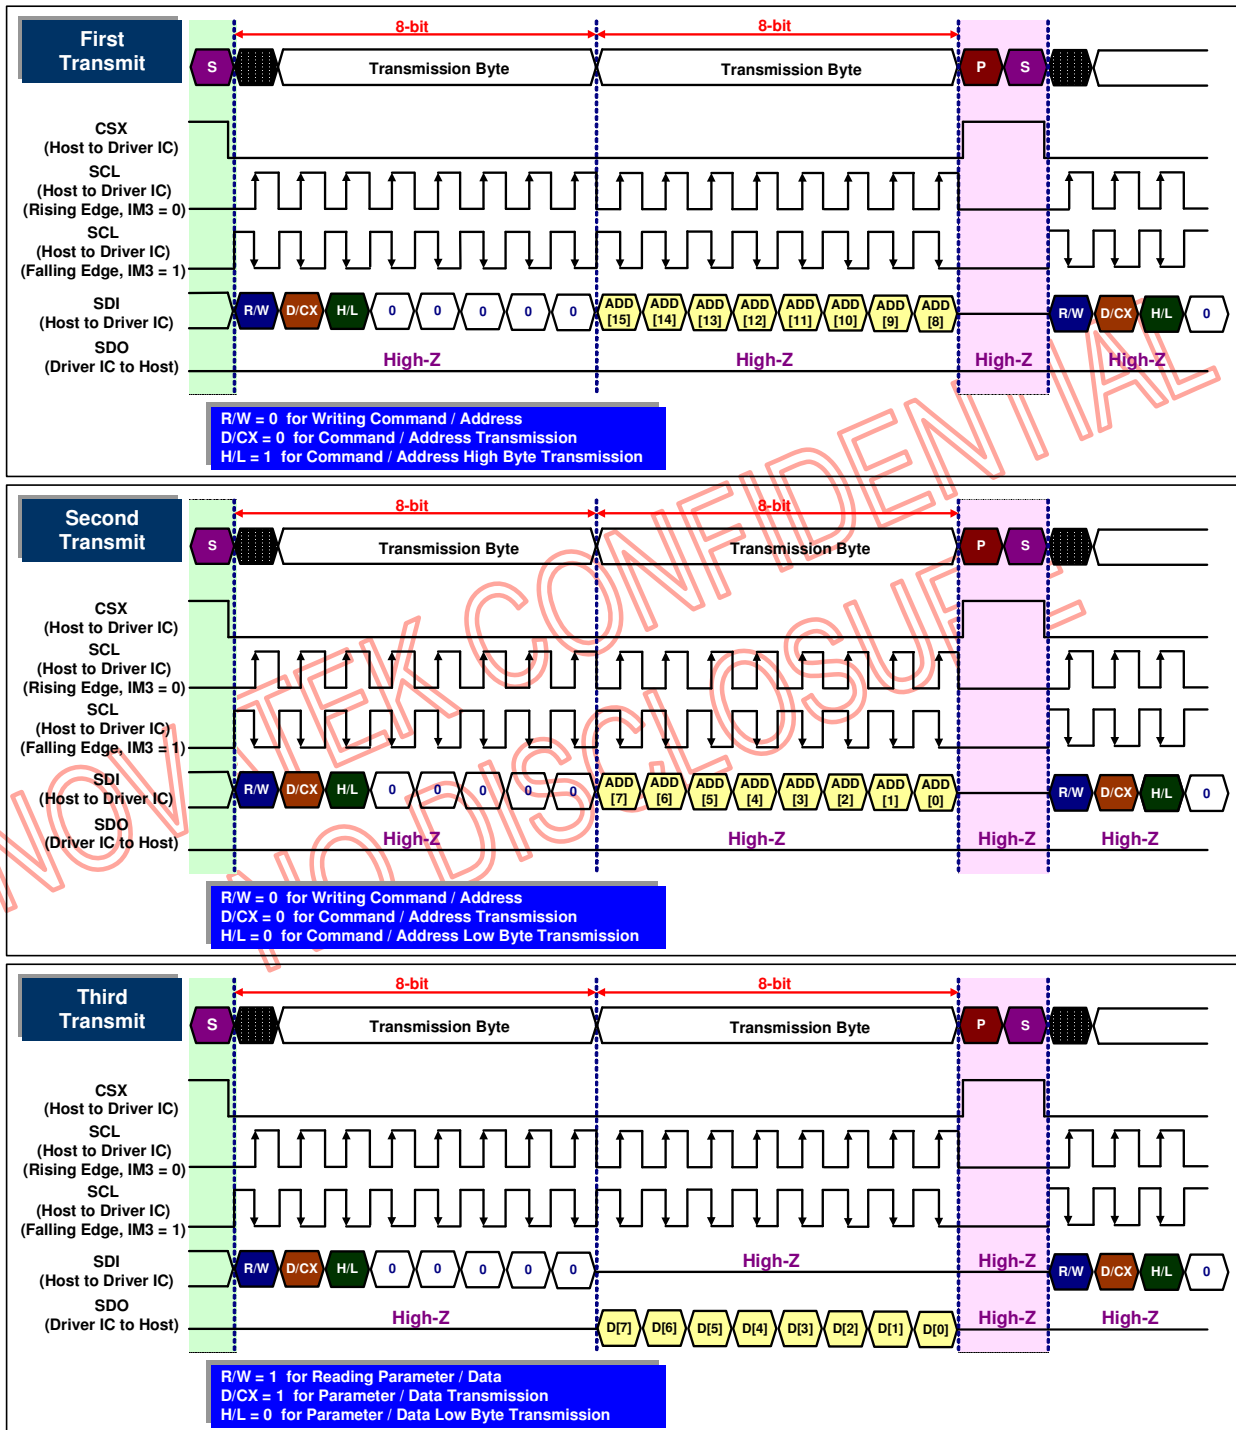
First Transmit

S

8-bit

Transmission Byte

8-bit

Transmission Byte

P S

CSX (Host to Driver IC)

SCL (Host to Driver IC) (Rising Edge, IM3 = 0)

SCL (Host to Driver IC) (Falling Edge, IM3 = 1)

SDI (Host to Driver IC)

R/W D/CX H/L 0 0 0 0 0 ADD [15] ADD [14] ADD [13] ADD [12] ADD [11] ADD [10] ADD [9] ADD [8] R/W D/CX H/L 0

SDO (Driver IC to Host)

High-Z High-Z High-Z High-Z

R/W = 0 for Writing Command / Address
D/CX = 0 for Command / Address Transmission
H/L = 1 for Command / Address High Byte Transmission

Second Transmit

S

8-bit

Transmission Byte

8-bit

Transmission Byte

P S

CSX (Host to Driver IC)

SCL (Host to Driver IC) (Rising Edge, IM3 = 0)

SCL (Host to Driver IC) (Falling Edge, IM3 = 1)

SDI (Host to Driver IC)

R/W D/CX H/L 0 0 0 0 0 ADD [7] ADD [6] ADD [5] ADD [4] ADD [3] ADD [2] ADD [1] ADD [0] R/W D/CX H/L 0

SDO (Driver IC to Host)

High-Z High-Z High-Z High-Z

R/W = 0 for Writing Command / Address
D/CX = 0 for Command / Address Transmission
H/L = 0 for Command / Address Low Byte Transmission

Third Transmit

S

8-bit

Transmission Byte

8-bit

Transmission Byte

P S

CSX (Host to Driver IC)

SCL (Host to Driver IC) (Rising Edge, IM3 = 0)

SCL (Host to Driver IC) (Falling Edge, IM3 = 1)

SDI (Host to Driver IC)

R/W D/CX H/L 0 0 0 0 0 High-Z High-Z R/W D/CX H/L 0

SDO (Driver IC to Host)

High-Z D[7] D[6] D[5] D[4] D[3] D[2] D[1] D[0] High-Z High-Z

R/W = 1 for Reading Parameter / Data
D/CX = 1 for Parameter / Data Transmission
H/L = 0 for Parameter / Data Low Byte Transmission

NOVATEK CONFIDENTIAL
NO DISCLOSURE